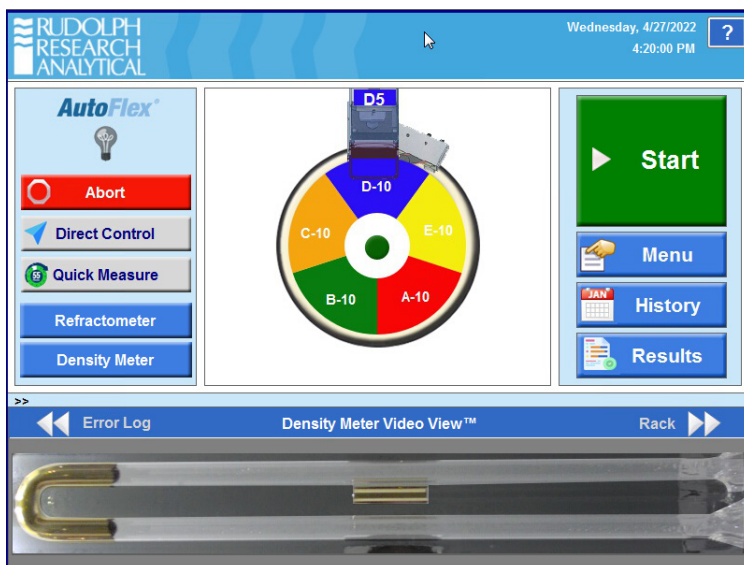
RUDOLPH RESEARCH ANALYTICAL

Wednesday, 4/27/2022
4:20:00 PM

?

AutoFlex®

Abort

Direct Control

55 Quick Measure

Refractometer

Density Meter

D5

D-10

E-10

C-10

B-10

A-10

Start

Menu

JAN History

Results

>>

Error Log

Density Meter Video View™

Rack